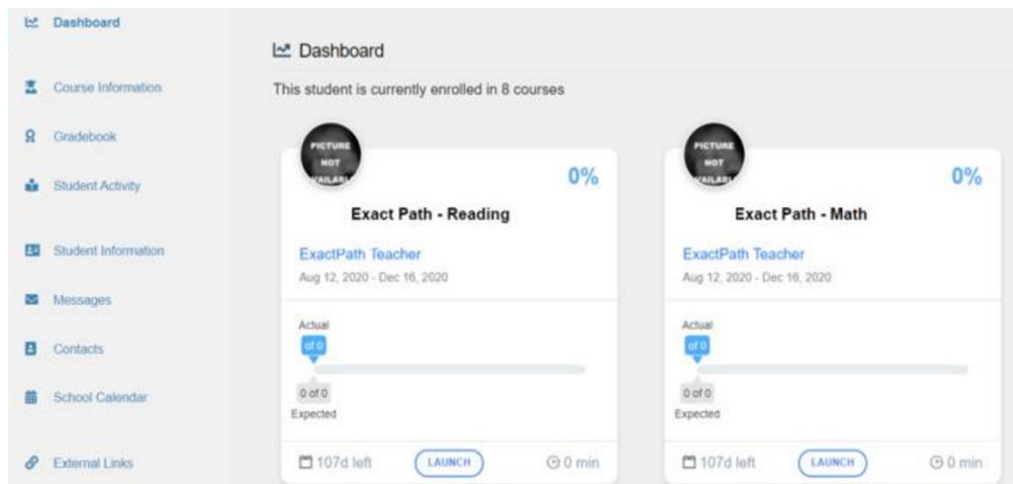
Dashboard
Course Information
Gradebook
Student Activity
Student Information
Messages
Contacts
School Calendar
External Links

Dashboard

This student is currently enrolled in 8 courses

PICTURE NOT AVAILABLE

0%

Exact Path - Reading

ExactPath Teacher

Aug 12, 2020 - Dec 16, 2020

Actual
of 0
0 of 0
Expected

107d left
LAUNCH
0 min

PICTURE NOT AVAILABLE

0%

Exact Path - Math

ExactPath Teacher

Aug 12, 2020 - Dec 16, 2020

Actual
of 0
0 of 0
Expected

107d left
LAUNCH
0 min